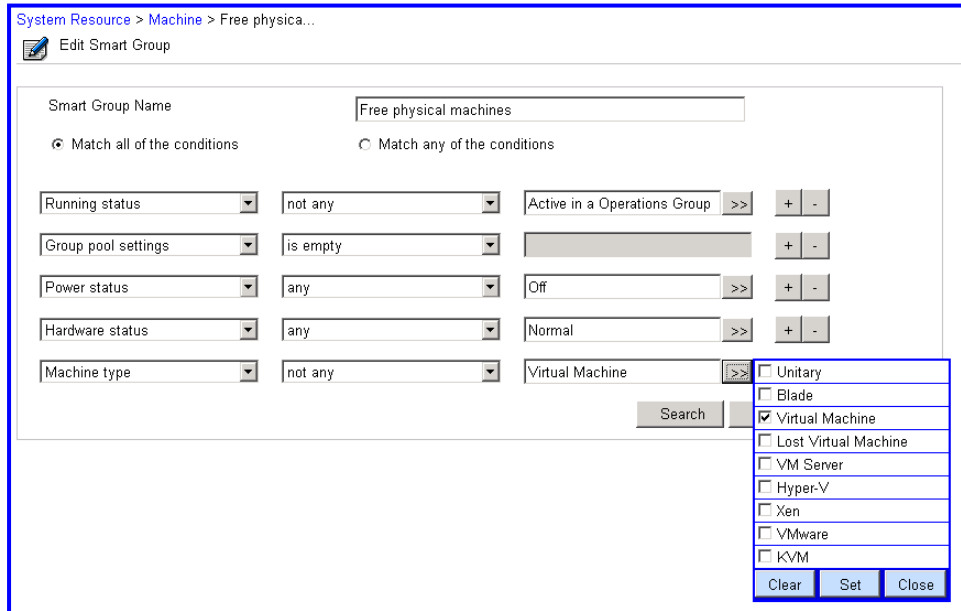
System Resource > Machine > Free physica...

Edit Smart Group

Smart Group Name | Free physical machines

Match all of the conditions

Match any of the conditions

| | | | | |
|---|---|---|---|---|
| Running status | not any | Active in a Operations Group | >> | + - |
| Group pool settings | is empty | | | + - |
| Power status | any | Off | >> | + - |
| Hardware status | any | Normal | >> | + - |
| Machine type | not any | Virtual Machine | >> | |

Search

Unitary
Blade
Virtual Machine
Lost Virtual Machine
VM Server
Hyper-V
Xen
VMware
KVM

Clear Set Close